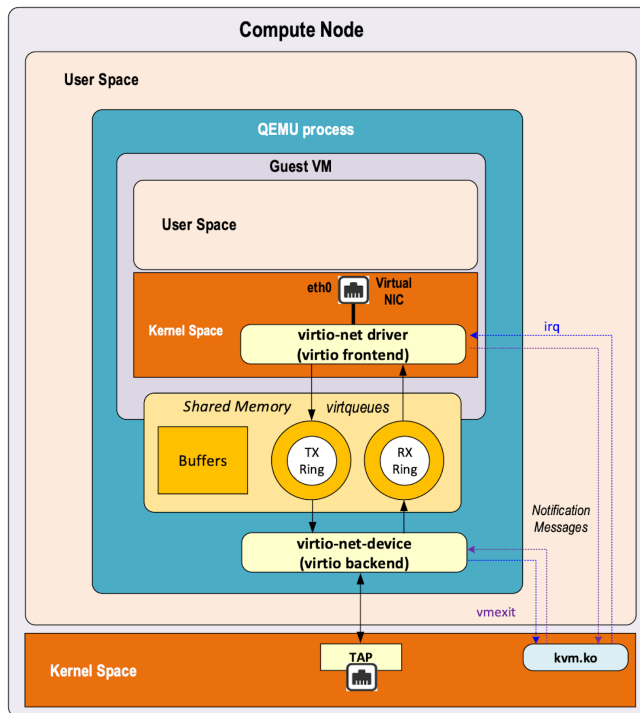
Compute Node

User Space

QEMU process

Guest VM

User Space

eth0

Virtual NIC

Kernel Space

virtio-net driver (virtio frontend)

irq

Shared Memory

virtqueues

Buffers

TX Ring

RX Ring

Notification Messages

virtio-net-device (virtio backend)

vmexit

Kernel Space

TAP

kvm.ko